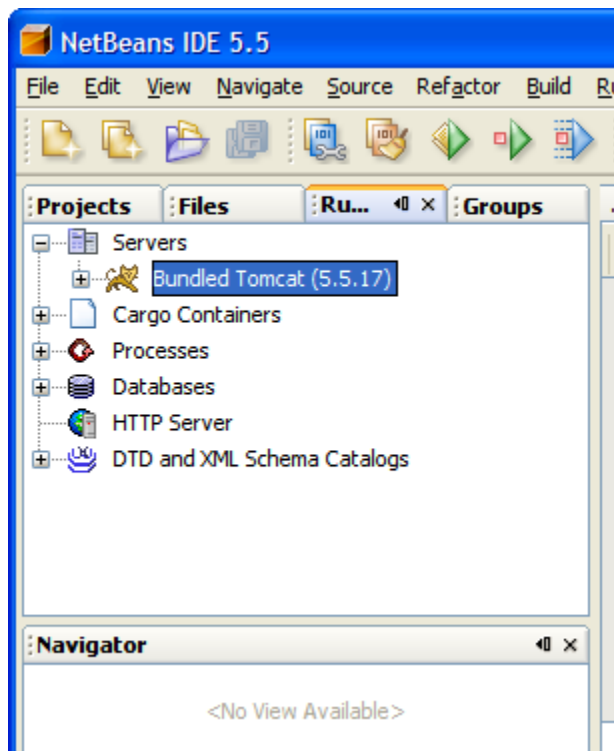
NetBeans IDE 5.5

File Edit View Navigate Source Refactor Build R

Projects Files Ru... Groups

Servers
Bundled Tomcat (5.5.17)
Cargo Containers
Processes
Databases
HTTP Server
DTD and XML Schema Catalogs

Navigator

<No View Available>